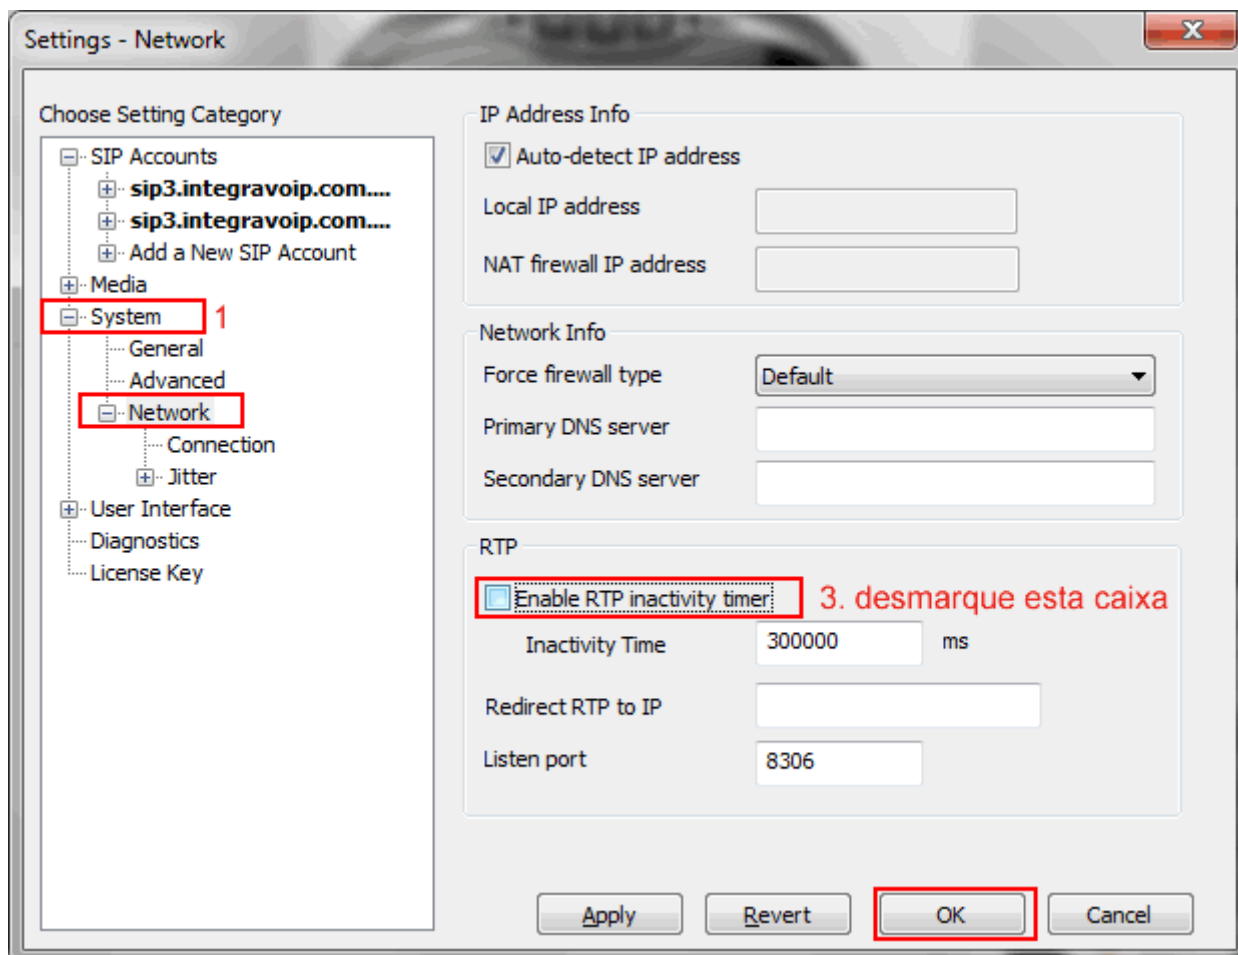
Settings - Network

Choose Setting Category

SIP Accounts
sip3.integravoip.com....
sip3.integravoip.com....
Add a New SIP Account
Media
System 1
General
Advanced
Network
Connection
Jitter
User Interface
Diagnostics
License Key

IP Address Info
Auto-detect IP address
Local IP address
NAT firewall IP address

Network Info
Force firewall type Default
Primary DNS server
Secondary DNS server

RTP
Enable RTP inactivity timer 3. desmarque esta caixa
Inactivity Time 300000 ms
Redirect RTP to IP
Listen port 8306

Apply Revert OK Cancel